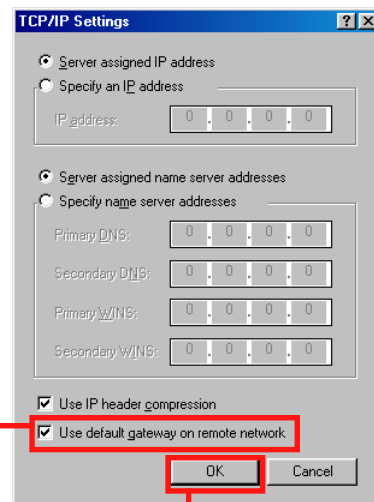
TCP/IP Settings
? X

Server assigned IP address
Specify an IP address

IP address: 0 . 0 . 0 . 0

Server assigned name server addresses
Specify name server addresses

Primary DNS: 0 . 0 . 0 . 0

Secondary DNS: 0 . 0 . 0 . 0

Primary WINS: 0 . 0 . 0 . 0

Secondary WINS: 0 . 0 . 0 . 0

Use IP header compression
Use default gateway on remote network

OK
Cancel